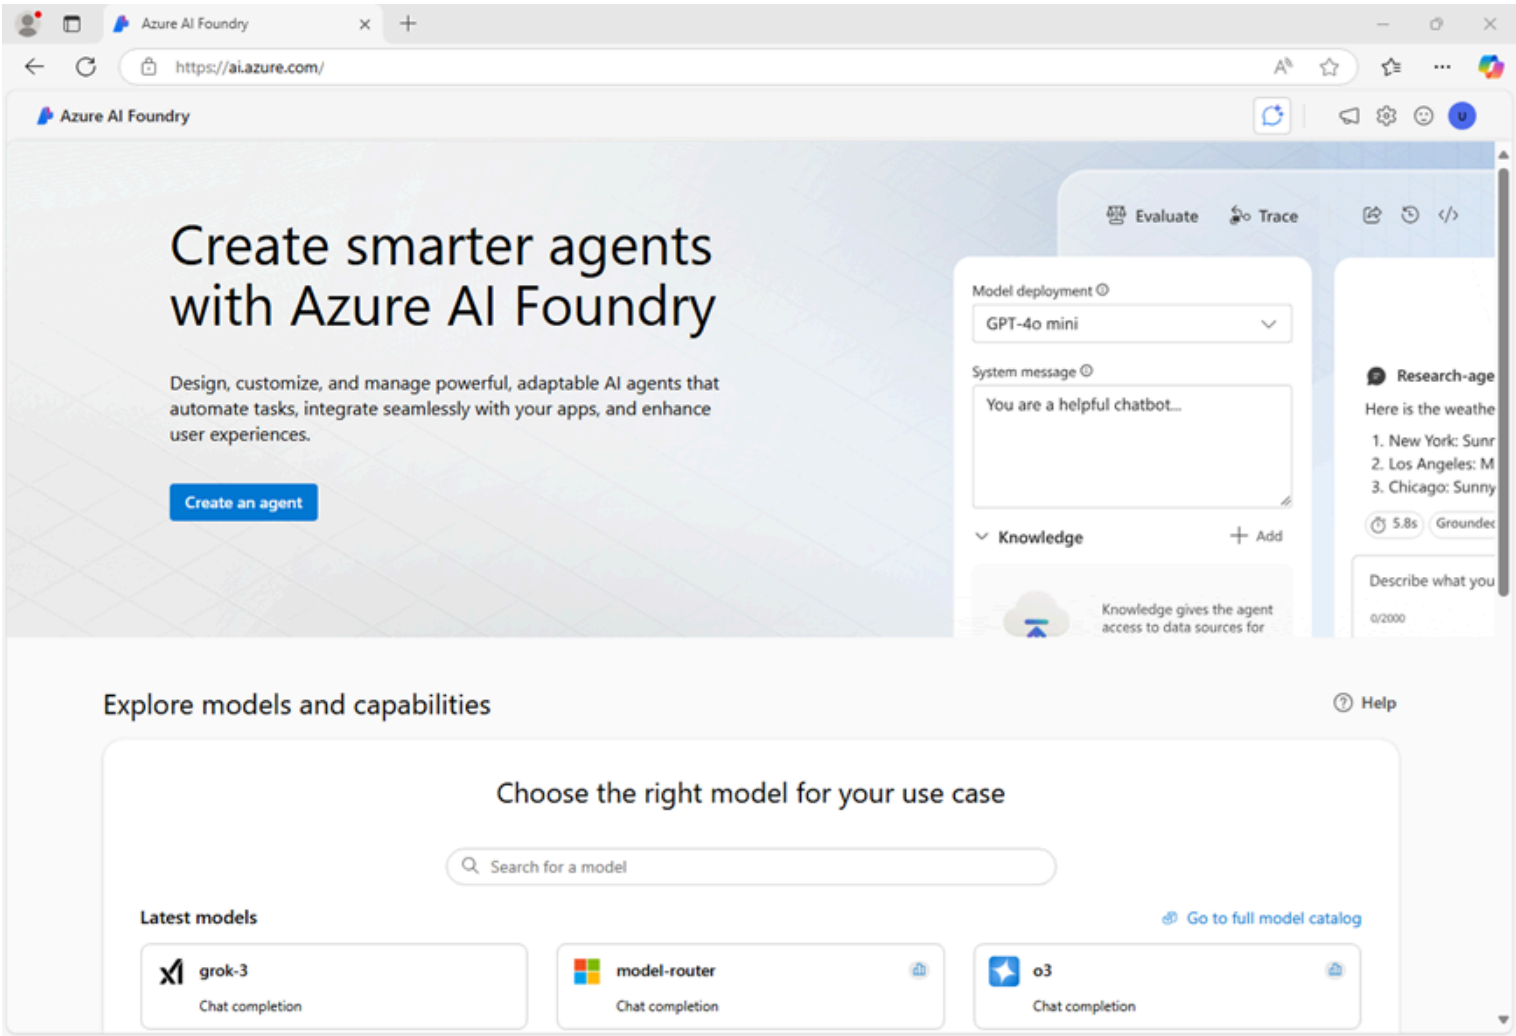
Azure AI Foundry

https://ai.azure.com/

Azure AI Foundry

U

Create smarter agents with Azure AI Foundry

Design, customize, and manage powerful, adaptable AI agents that automate tasks, integrate seamlessly with your apps, and enhance user experiences.

Create an agent

Evaluate Trace

Model deployment

GPT-4o mini

System message

You are a helpful chatbot...

Knowledge

Add

Knowledge gives the agent access to data sources for

Research-age

Here is the weathe

1. New York: Sunr
2. Los Angeles: M
3. Chicago: Sunny

5.8s Groundec

Describe what you

0/2000

Explore models and capabilities

Help

Choose the right model for your use case

Search for a model

Latest models

Go to full model catalog

grok-3
Chat completion

model-router
Chat completion

o3
Chat completion